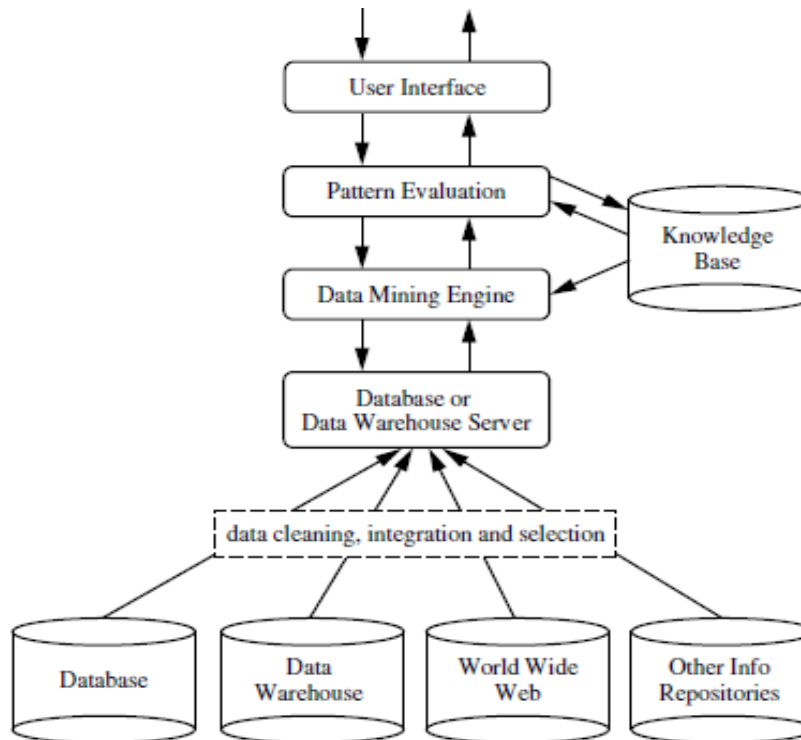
User Interface

Pattern Evaluation

Knowledge Base

Data Mining Engine

Database or Data Warehouse Server

data cleaning, integration and selection

Database

Data Warehouse

World Wide Web

Other Info Repositories